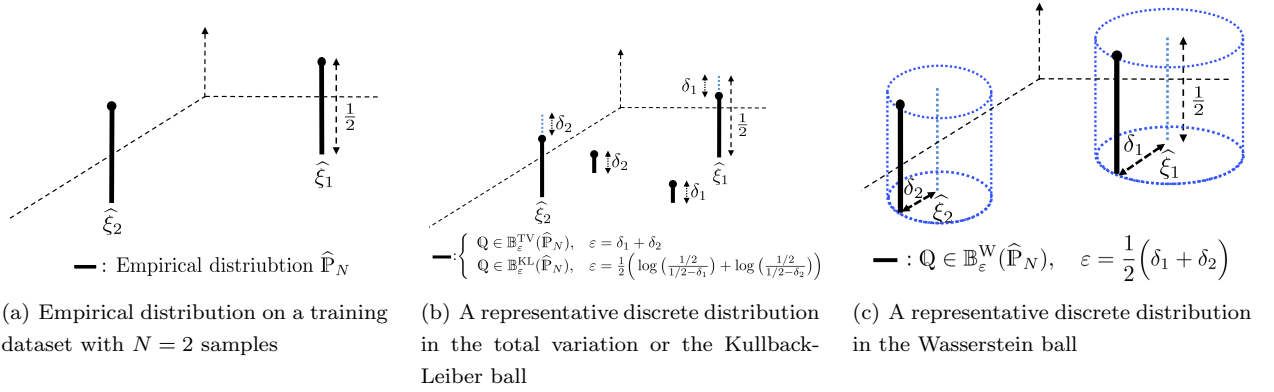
$\frac{1}{2}$

$\widehat{\xi}_1$

$\widehat{\xi}_2$

: Empirical distriubtion $\widehat{\mathbb{P}}_N$

(a) Empirical distribution on a training dataset with $N = 2$ samples

$\delta_1$

$\frac{1}{2}$

$\delta_2$

$\delta_2$

$\widehat{\xi}_1$

$\delta_1$

$\widehat{\xi}_2$

: $\begin{cases} \mathbb{Q} \in \mathbb{B}_\varepsilon^{\mathrm{TV}}(\widehat{\mathbb{P}}_N), & \varepsilon = \delta_1 + \delta_2 \\ \mathbb{Q} \in \mathbb{B}_\varepsilon^{\mathrm{KL}}(\widehat{\mathbb{P}}_N), & \varepsilon = \frac{1}{2}\Big(\log\big(\frac{1/2}{1/2-\delta_1}\big) + \log\big(\frac{1/2}{1/2-\delta_2}\big)\Big) \end{cases}$

(b) A representative discrete distribution in the total variation or the Kullback-Leiber ball

$\frac{1}{2}$

$\delta_1$

$\widehat{\xi}_1$

$\delta_2$

$\widehat{\xi}_2$

: $\mathbb{Q} \in \mathbb{B}_\varepsilon^{\mathrm{W}}(\widehat{\mathbb{P}}_N), \quad \varepsilon = \frac{1}{2}\Big(\delta_1 + \delta_2\Big)$

(c) A representative discrete distribution in the Wasserstein ball